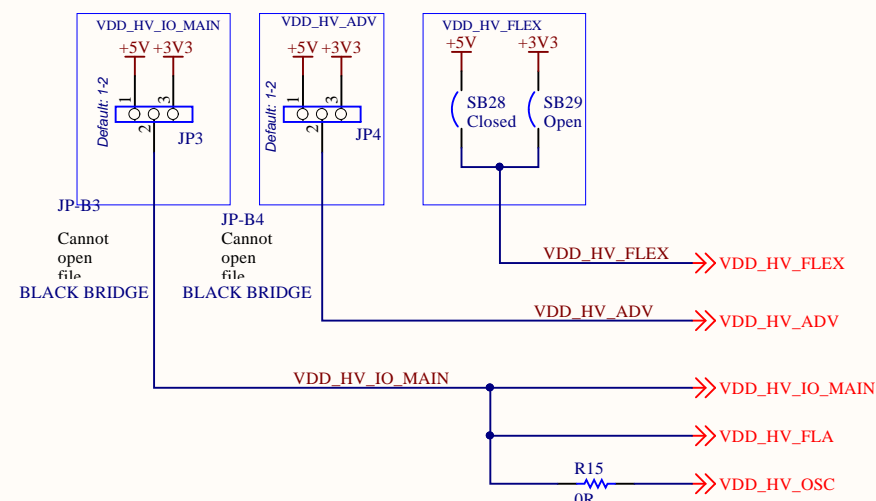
VDD_HV_IO_MAIN
+5V +3V3
Default: 1-2
1 2 3
JP3

VDD_HV_ADV
+5V +3V3
Default: 1-2
1 2 3
JP4

VDD_HV_FLEX
+5V +3V3
SB28 Closed
SB29 Open

JP-B3
Cannot open file
BLACK BRIDGE

JP-B4
Cannot open file
BLACK BRIDGE

VDD_HV_FLEX
VDD_HV_FLEX
VDD_HV_ADV
VDD_HV_ADV
VDD_HV_IO_MAIN
VDD_HV_IO_MAIN
VDD_HV_FLA
R15
0R
VDD_HV_OSC